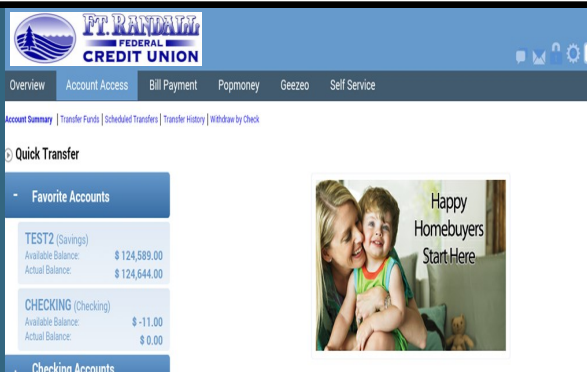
FT. RANDALL FEDERAL CREDIT UNION

Overview | Account Access | Bill Payment | Popmoney | Geezeo | Self Service

Account Summary | Transfer Funds | Scheduled Transfers | Transfer History | Withdraw by Check

Quick Transfer

- Favorite Accounts

TEST2 (Savings)
Available Balance: $ 124,589.00
Actual Balance: $ 124,644.00

CHECKING (Checking)
Available Balance: $ -11.00
Actual Balance: $ 0.00

Checking Accounts

Happy Homebuyers Start Here